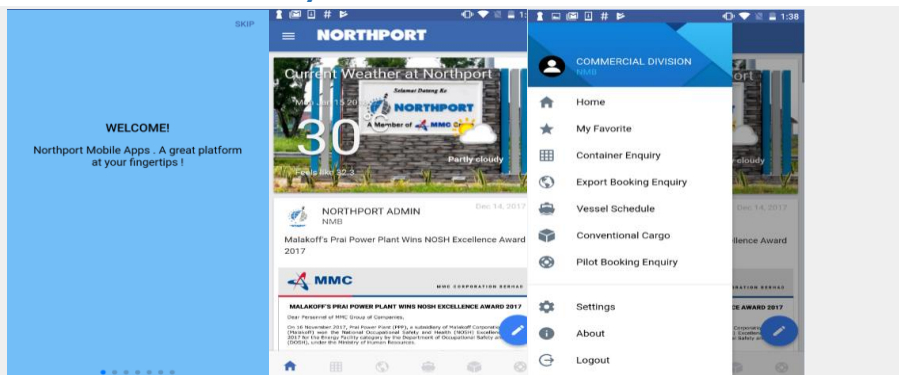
SKIP

WELCOME!

Northport Mobile Apps . A great platform at your fingertips !

1:

NORTHPORT

Current Weather at Northport

Mon Jan 15 20

Selamat Datang Ke

NORTHPORT

A Member of MMC

30

Partly cloudy

Feels like 32.3

NORTHPORT ADMIN

NMB

Dec 14, 2017

Malakoff's Prai Power Plant Wins NOSH Excellence Award 2017

MMC

MMC CORPORATION BERHAD

MALAKOFF'S PRAI POWER PLANT WINS NOSH EXCELLENCE AWARD 2017

Dear Personnel of MMC Group of Companies,

On 16 November 2017, Prai Power Plant (PPP), a subsidiary of Malakoff Corporation (Malakoff) won the National Occupational Safety and Health (NOSH) Excellence 2017 for the Energy Facility category by the Department of Occupational Safety and (DOSH), under the Ministry of Human Resources.

1:38

COMMERCIAL DIVISION

NMB

Home

My Favorite

Container Enquiry

Export Booking Enquiry

Vessel Schedule

Conventional Cargo

Pilot Booking Enquiry

Settings

About

Logout

ort

cloudy

Dec 14, 2017

cellence Award

ORATION BERHAD